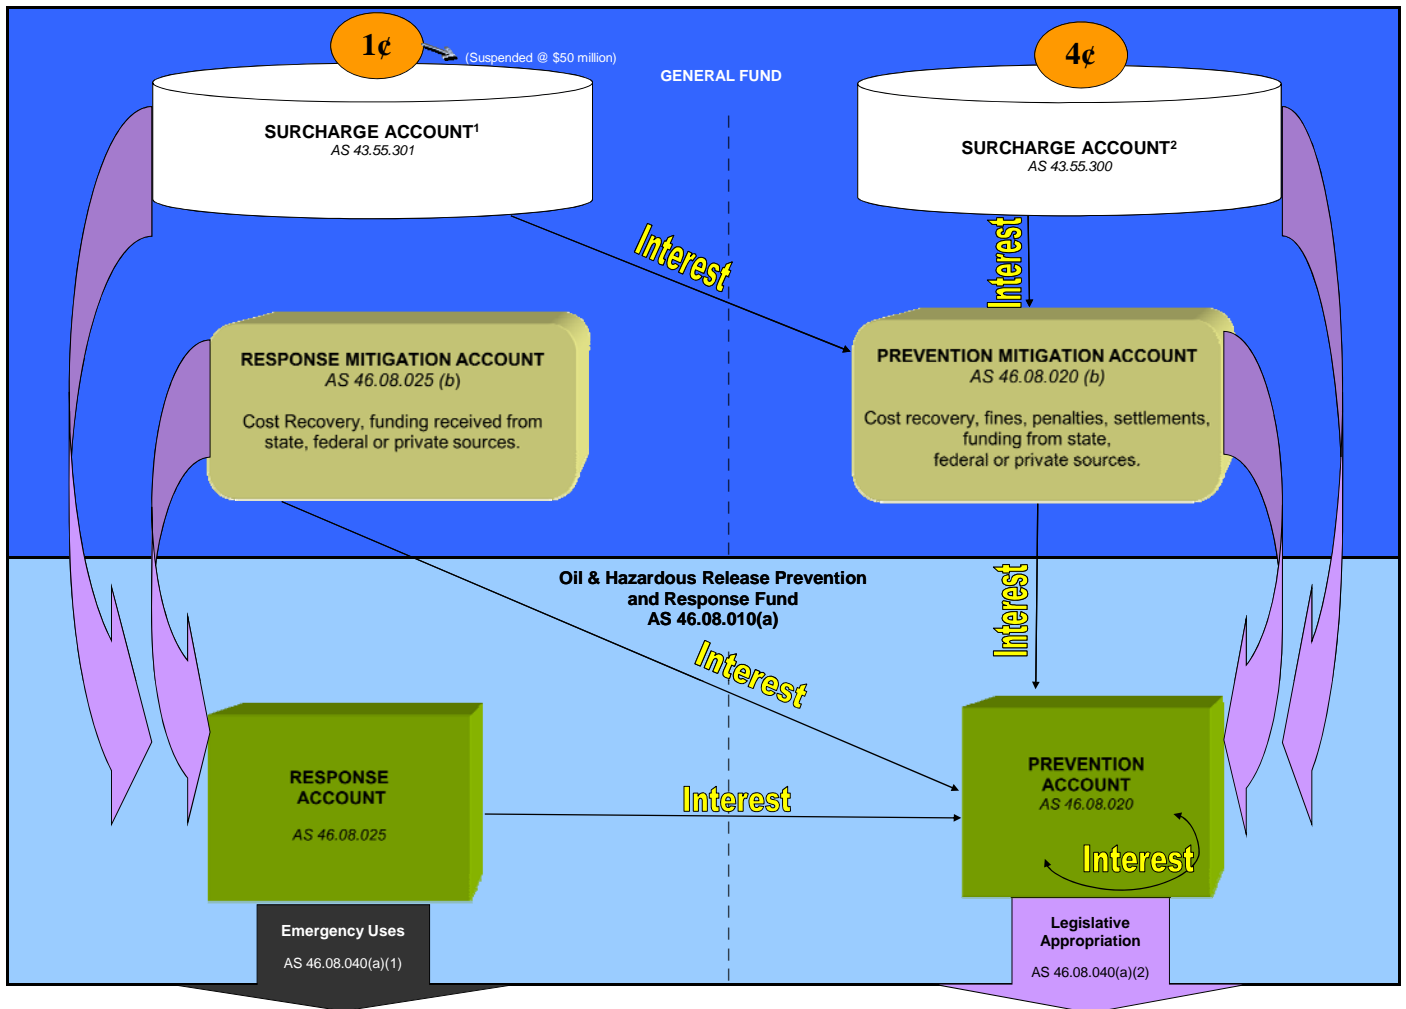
1¢

(Suspended @ $50 million)

GENERAL FUND

4¢

SURCHARGE ACCOUNT$^1$
AS 43.55.301

SURCHARGE ACCOUNT$^2$
AS 43.55.300

Interest

Interest

RESPONSE MITIGATION ACCOUNT
AS 46.08.025 (b)

Cost Recovery, funding received from state, federal or private sources.

PREVENTION MITIGATION ACCOUNT
AS 46.08.020 (b)

Cost recovery, fines, penalties, settlements, funding from state, federal or private sources.

Oil & Hazardous Release Prevention and Response Fund
AS 46.08.010(a)

Interest

Interest

RESPONSE ACCOUNT
AS 46.08.025

Interest

PREVENTION ACCOUNT
AS 46.08.020

Interest

Emergency Uses
AS 46.08.040(a)(1)

Legislative Appropriation
AS 46.08.040(a)(2)